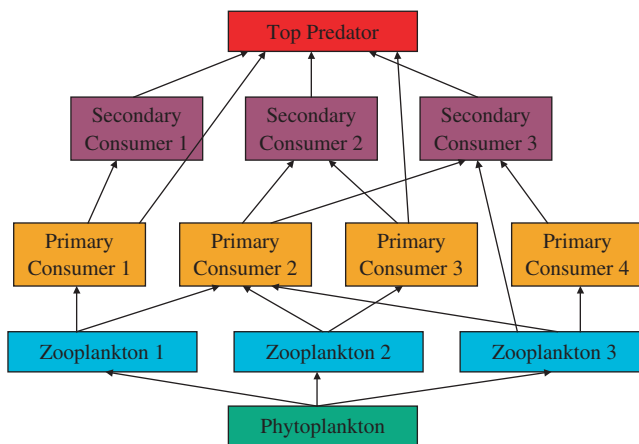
Top Predator

Secondary Consumer 1

Secondary Consumer 2

Secondary Consumer 3

Primary Consumer 1

Primary Consumer 2

Primary Consumer 3

Primary Consumer 4

Zooplankton 1

Zooplankton 2

Zooplankton 3

Phytoplankton